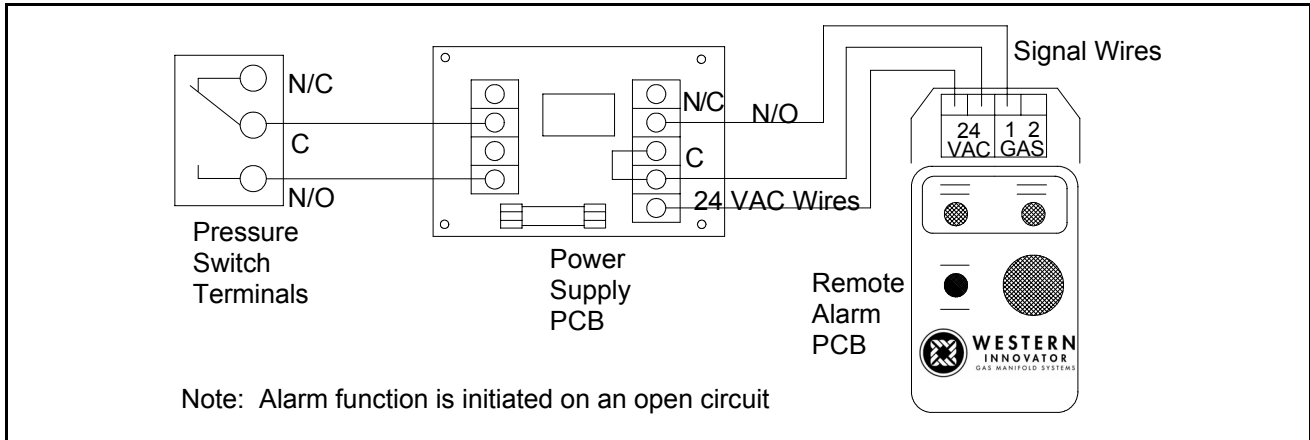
Signal Wires

N/C

C

N/O

Pressure Switch Terminals

N/C

N/O

C

24 VAC Wires

Power Supply PCB

24 VAC

1 2 GAS

Remote Alarm PCB

WESTERN INNOVATOR GAS MANIFOLD SYSTEMS

Note: Alarm function is initiated on an open circuit